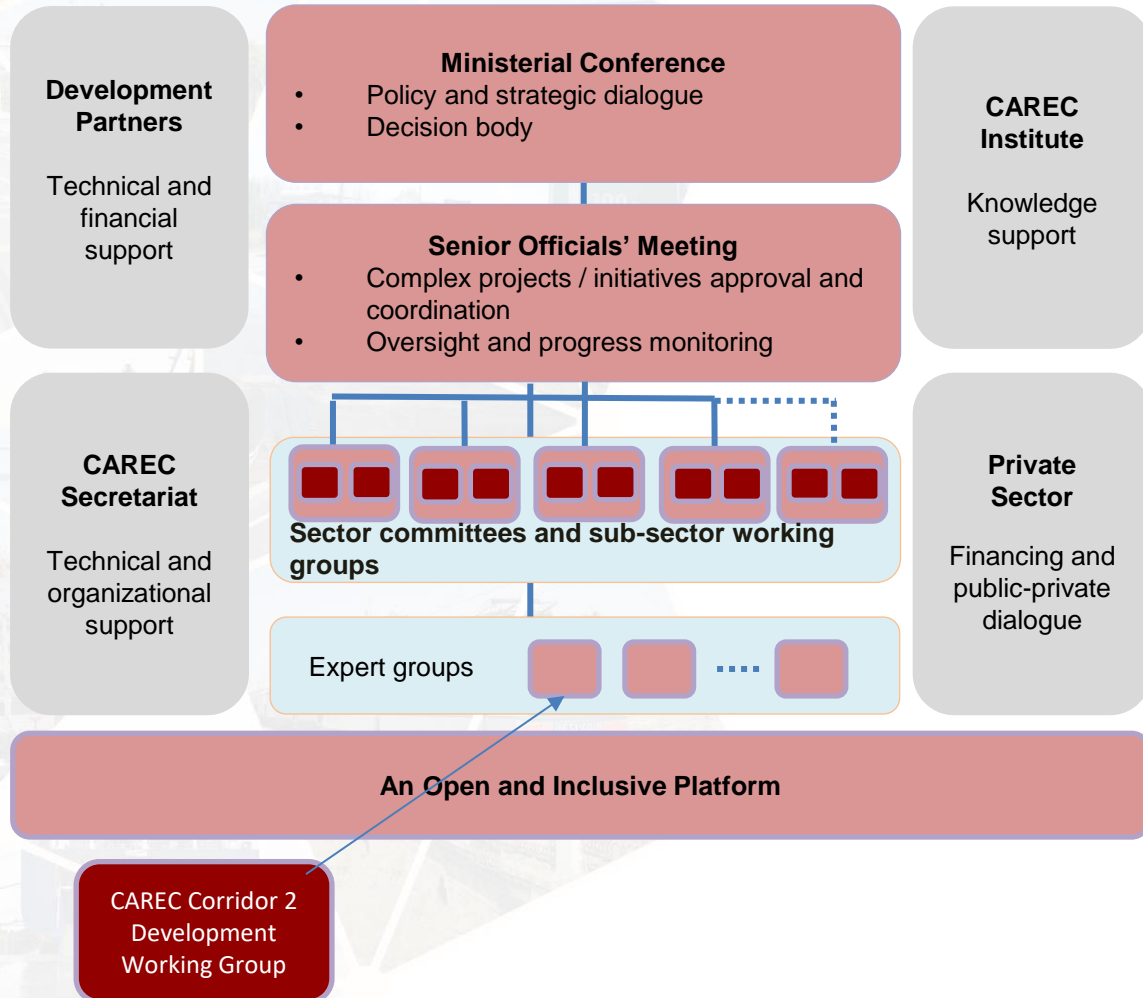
Development Partners

Technical and financial support

Ministerial Conference
• Policy and strategic dialogue
• Decision body

CAREC Institute

Knowledge support

Senior Officials' Meeting
• Complex projects / initiatives approval and coordination
• Oversight and progress monitoring

CAREC Secretariat

Technical and organizational support

Sector committees and sub-sector working groups

Private Sector

Financing and public-private dialogue

Expert groups

An Open and Inclusive Platform

CAREC Corridor 2 Development Working Group